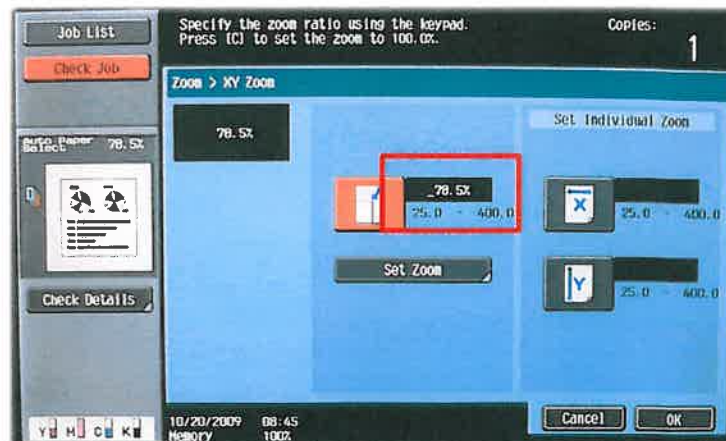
Job List

Check Job

Specify the zoom ratio using the keypad.
Press [C] to set the zoom to 100.0%.

Copies:
1

Zoom > XY Zoom

78.5%

Auto Paper Select 78.5%

_78.5%
25.0 - 400.0

Set Zoom

Set Individual Zoom

X
25.0 - 400.0

Y
25.0 - 400.0

Check Details

Y M C K

10/20/2009 08:45
Memory 100%

Cancel

OK